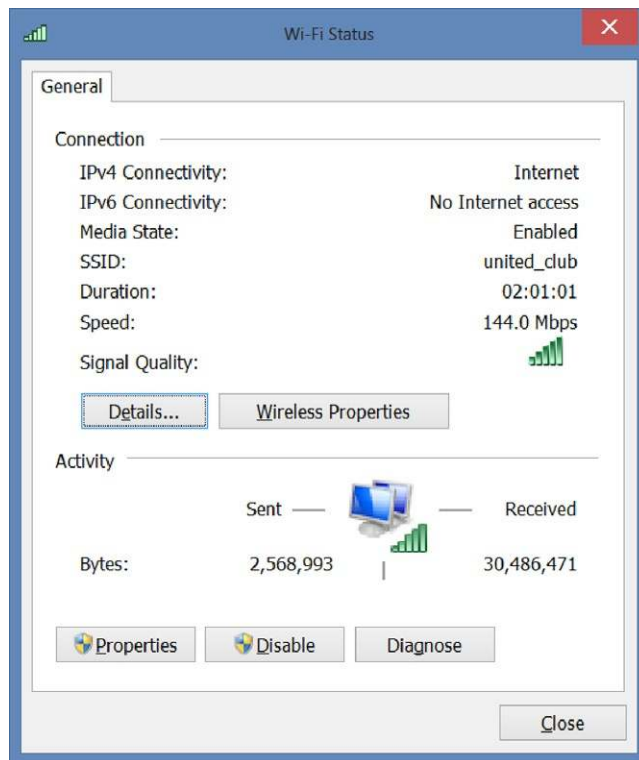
Wi-Fi Status

General

Connection

IPv4 Connectivity: Internet
IPv6 Connectivity: No Internet access
Media State: Enabled
SSID: united_club
Duration: 02:01:01
Speed: 144.0 Mbps
Signal Quality:

Details...
Wireless Properties

Activity

Sent
Received

Bytes: 2,568,993 30,486,471

Properties
Disable
Diagnose

Close